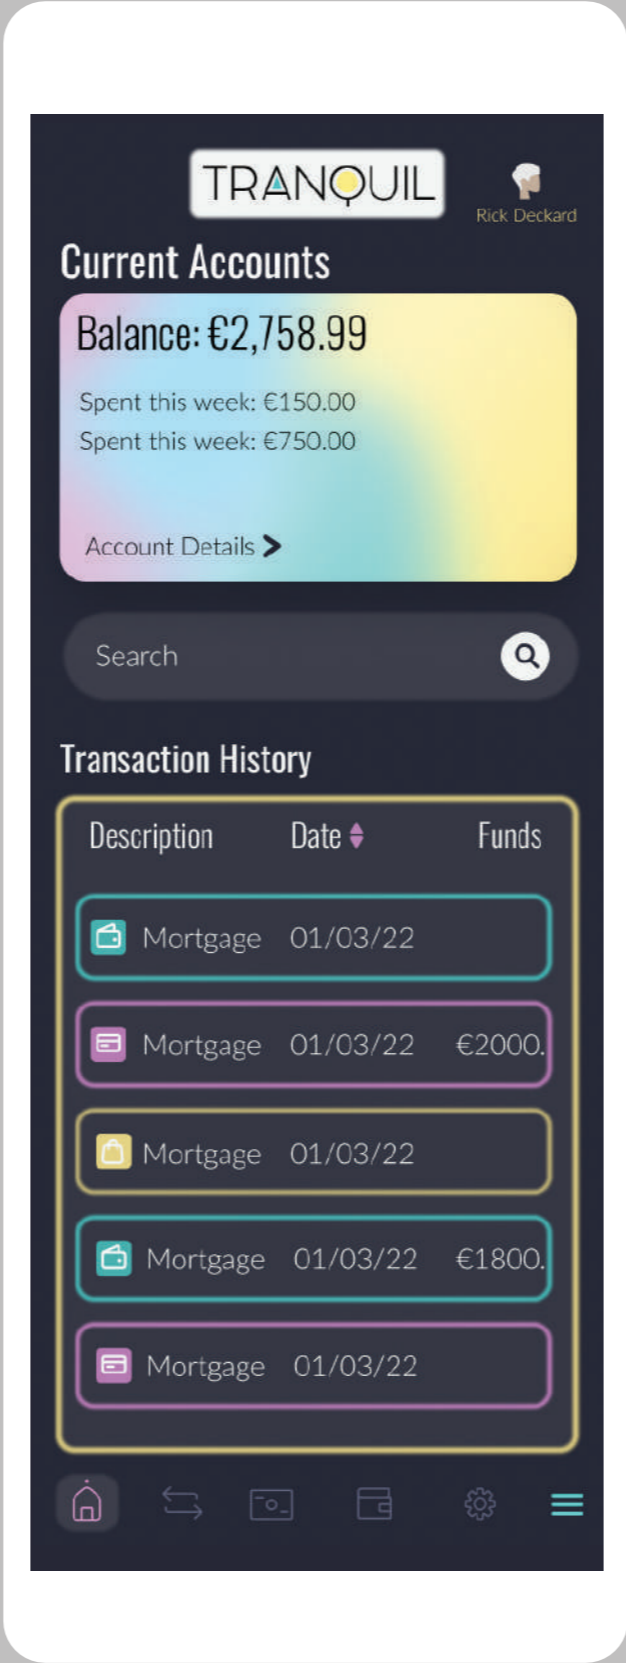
TRANQUIL

Rick Deckard

Current Accounts

Balance: €2,758.99

Spent this week: €150.00

Spent this week: €750.00

Account Details >

Search

Transaction History

| Description | Date | Funds |
|---|---|---|
| Mortgage | 01/03/22 | |
| Mortgage | 01/03/22 | €2000. |
| Mortgage | 01/03/22 | |
| Mortgage | 01/03/22 | €1800. |
| Mortgage | 01/03/22 | |